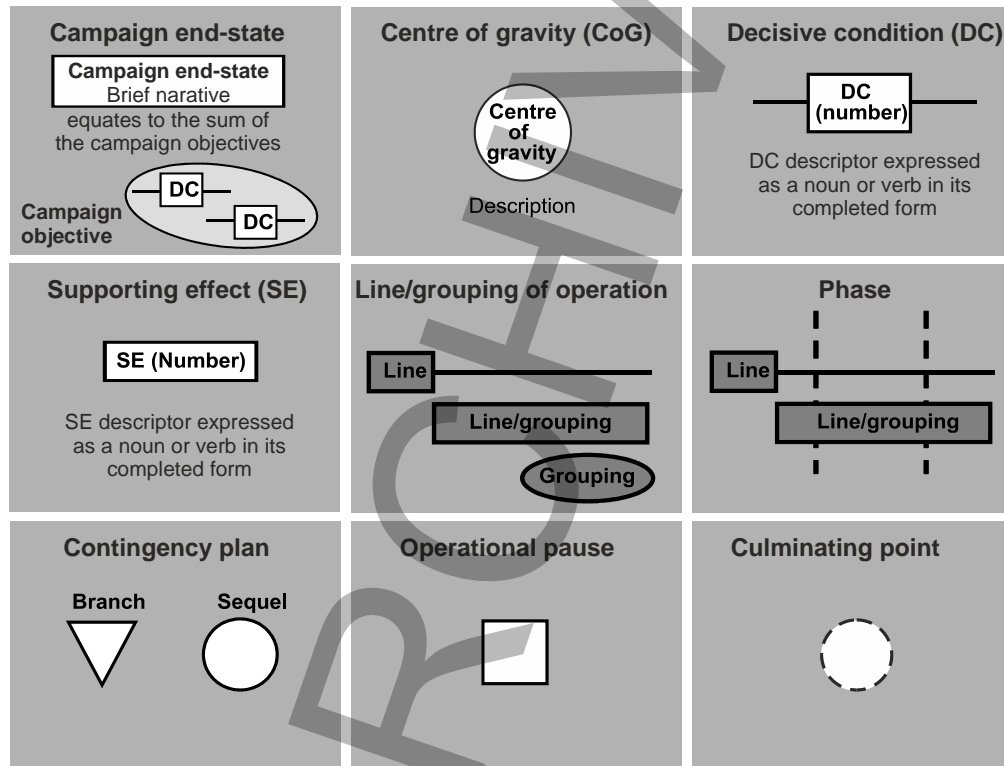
Campaign end-state

Campaign end-state
Brief narrative

equates to the sum of the campaign objectives

DC

DC

Campaign objective

Centre of gravity (CoG)

Centre of gravity

Description

Decisive condition (DC)

DC (number)

DC descriptor expressed as a noun or verb in its completed form

Supporting effect (SE)

SE (Number)

SE descriptor expressed as a noun or verb in its completed form

Line/grouping of operation

Line

Line/grouping

Grouping

Phase

Line

Line/grouping

Contingency plan

Branch

Sequel

Operational pause

Culminating point

ARCHIVE